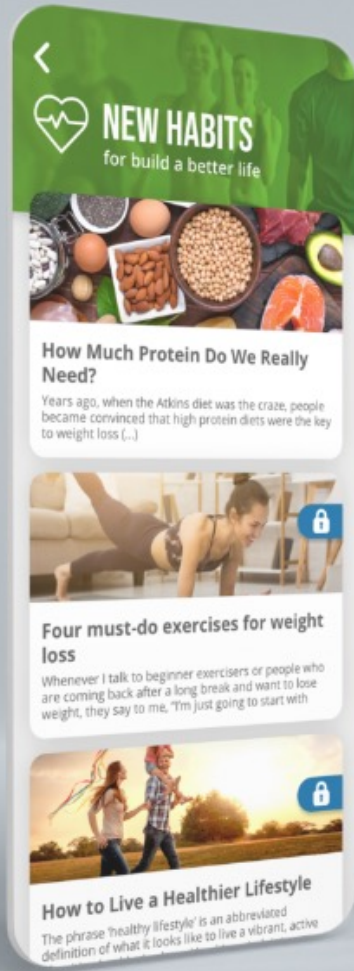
NEW HABITS
for build a better life

How Much Protein Do We Really Need?
Years ago, when the Atkins diet was the craze, people became convinced that high protein diets were the key to weight loss (...)

Four must-do exercises for weight loss
Whenever I talk to beginner exercisers or people who are coming back after a long break and want to lose weight, they say to me, "I'm just going to start with

How to Live a Healthier Lifestyle
The phrase 'healthy lifestyle' is an abbreviated definition of what it looks like to live a vibrant, active